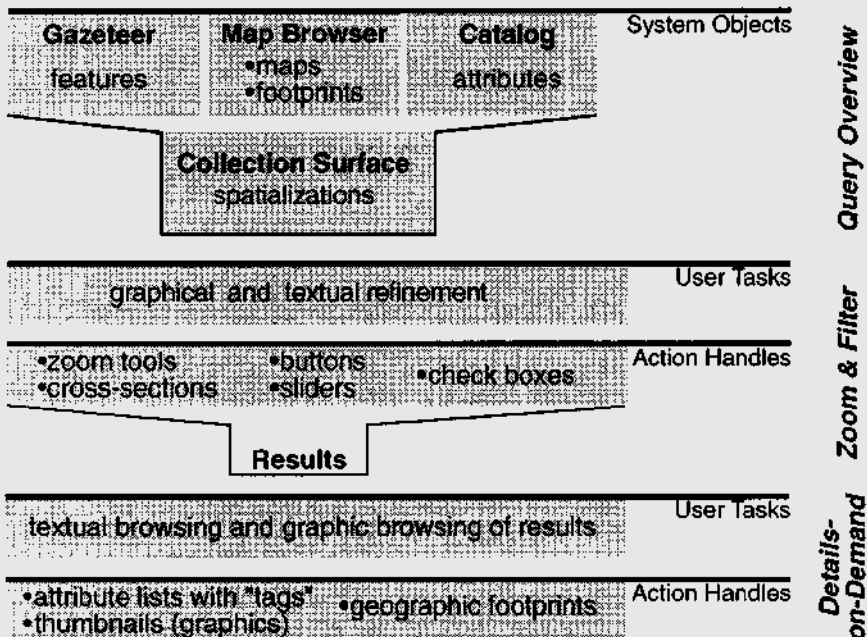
Gazeteer
features

Map Browser
•maps
•footprints

Catalog
attributes

System Objects

Collection Surface
spatializations

Query Overview

User Tasks
graphical and textual refinement

Action Handles
•zoom tools
•cross-sections
•buttons
•sliders
•check boxes

Results

Zoom & Filter

User Tasks
textual browsing and graphic browsing of results

Action Handles
•attribute lists with "tags"
•thumbnails (graphics)
•geographic footprints

Details-on-Demand